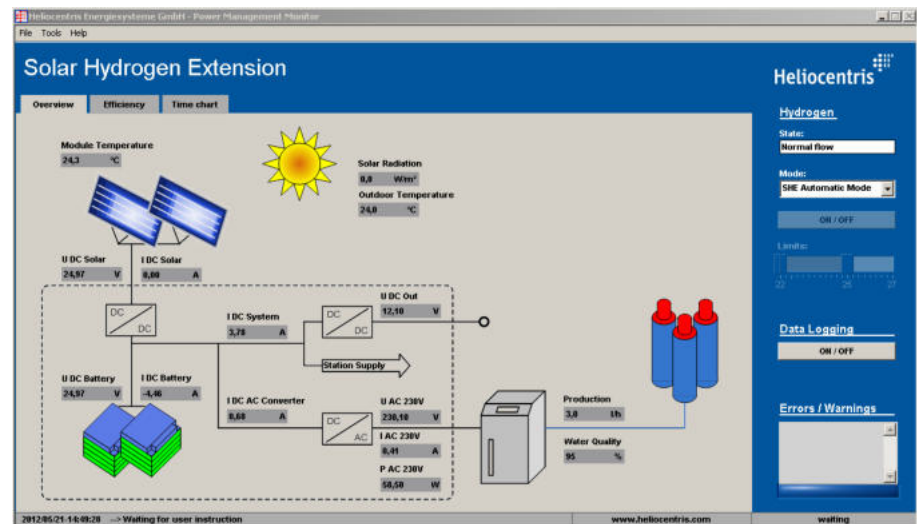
Heliocentris Energiesysteme GmbH - Power Management Monitor

File Tools Help

Solar Hydrogen Extension

Heliocentris

Overview Efficiency Time chart

Module Temperature
24,3 °C

Solar Radiation
0,0 W/m²

Outdoor Temperature
24,0 °C

U DC Solar
24,97 V

I DC Solar
0,00 A

DC
DC

I DC System
3,78 A

U DC Out
12,10 V

DC
DC

Station Supply

U DC Battery
24,97 V

I DC Battery
-4,46 A

I DC AC Converter
0,60 A

U AC 230V
230,10 V

DC
AC

I AC 230V
0,41 A

P AC 230V
50,50 W

Production
3,0 l/h

Water Quality
95 %

Hydrogen

State:
Normal flow

Mode:
SHE Automatic Mode

ON / OFF

Limits:
22 26 27

Data Logging

ON / OFF

Errors / Warnings

2012/05/21-14:09:28 --> Waiting for user instruction

www.heliocentris.com

waiting